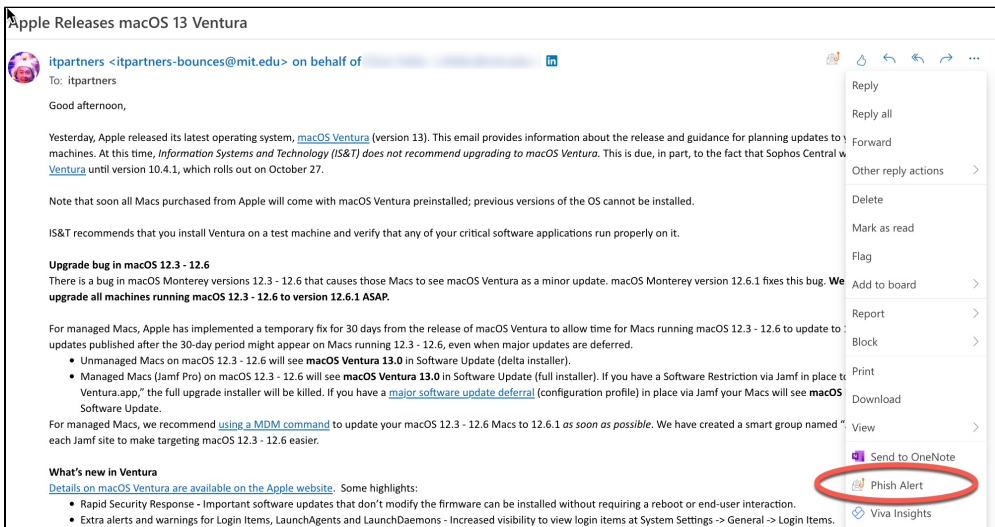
Apple Releases macOS 13 Ventura

itpartners <itpartners-bounces@mit.edu> on behalf of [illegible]
To: itpartners

Good afternoon,

Yesterday, Apple released its latest operating system, macOS Ventura (version 13). This email provides information about the release and guidance for planning updates to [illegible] machines. At this time, Information Systems and Technology (IS&T) does not recommend upgrading to macOS Ventura. This is due, in part, to the fact that Sophos Central w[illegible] Ventura until version 10.4.1, which rolls out on October 27.

Note that soon all Macs purchased from Apple will come with macOS Ventura preinstalled; previous versions of the OS cannot be installed.

IS&T recommends that you install Ventura on a test machine and verify that any of your critical software applications run properly on it.

Upgrade bug in macOS 12.3 - 12.6
There is a bug in macOS Monterey versions 12.3 - 12.6 that causes those Macs to see macOS Ventura as a minor update. macOS Monterey version 12.6.1 fixes this bug. We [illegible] upgrade all machines running macOS 12.3 - 12.6 to version 12.6.1 ASAP.

For managed Macs, Apple has implemented a temporary fix for 30 days from the release of macOS Ventura to allow time for Macs running macOS 12.3 - 12.6 to update to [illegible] updates published after the 30-day period might appear on Macs running 12.3 - 12.6, even when major updates are deferred.
• Unmanaged Macs on macOS 12.3 - 12.6 will see macOS Ventura 13.0 in Software Update (delta installer).
• Managed Macs (Jamf Pro) on macOS 12.3 - 12.6 will see macOS Ventura 13.0 in Software Update (full installer). If you have a Software Restriction via Jamf in place t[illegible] Ventura.app," the full upgrade installer will be killed. If you have a major software update deferral (configuration profile) in place via Jamf your Macs will see macOS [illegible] Software Update.
For managed Macs, we recommend using a MDM command to update your macOS 12.3 - 12.6 Macs to 12.6.1 as soon as possible. We have created a smart group named "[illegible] each Jamf site to make targeting macOS 12.3 - 12.6 easier.

What's new in Ventura
Details on macOS Ventura are available on the Apple website. Some highlights:
• Rapid Security Response - Important software updates that don't modify the firmware can be installed without requiring a reboot or end-user interaction.
• Extra alerts and warnings for Login Items, LaunchAgents and LaunchDaemons - Increased visibility to view login items at System Settings -> General -> Login Items.

Reply
Reply all
Forward
Other reply actions
Delete
Mark as read
Flag
Add to board
Report
Block
Print
Download
View
Send to OneNote
Phish Alert
Viva Insights